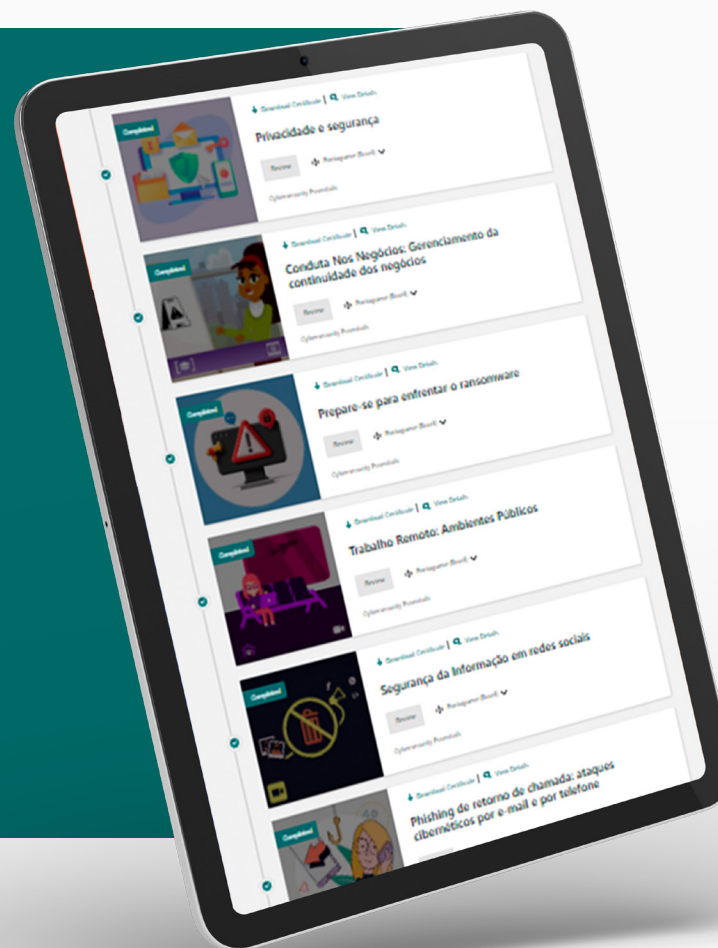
Completed
Download Certificate | View Details
Privacidade e segurança
Review
Portuguese (Brazil)
Cybersecurity Essentials

Completed
Download Certificate | View Details
Conduta Nos Negócios: Gerenciamento da continuidade dos negócios
Review
Portuguese (Brazil)
Cybersecurity Essentials

Completed
Download Certificate | View Details
Prepare-se para enfrentar o ransomware
Review
Portuguese (Brazil)
Cybersecurity Essentials

Completed
Download Certificate | View Details
Trabalho Remoto: Ambientes Públicos
Review
Portuguese (Brazil)
Cybersecurity Essentials

Completed
Download Certificate | View Details
Segurança da Informação em redes sociais
Review
Portuguese (Brazil)
Cybersecurity Essentials

Completed
Download Certificate | View Details
Phishing de retorno de chamada: ataques cibernéticos por e-mail e por telefone